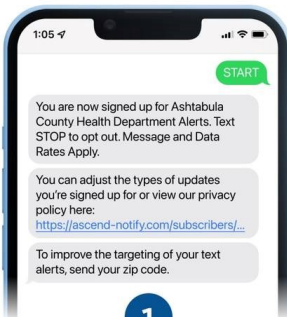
1:05

START

You are now signed up for Ashtabula County Health Department Alerts. Text STOP to opt out. Message and Data Rates Apply.

You can adjust the types of updates you're signed up for or view our privacy policy here: https://ascend-notify.com/subscribers/...

To improve the targeting of your text alerts, send your zip code.

1